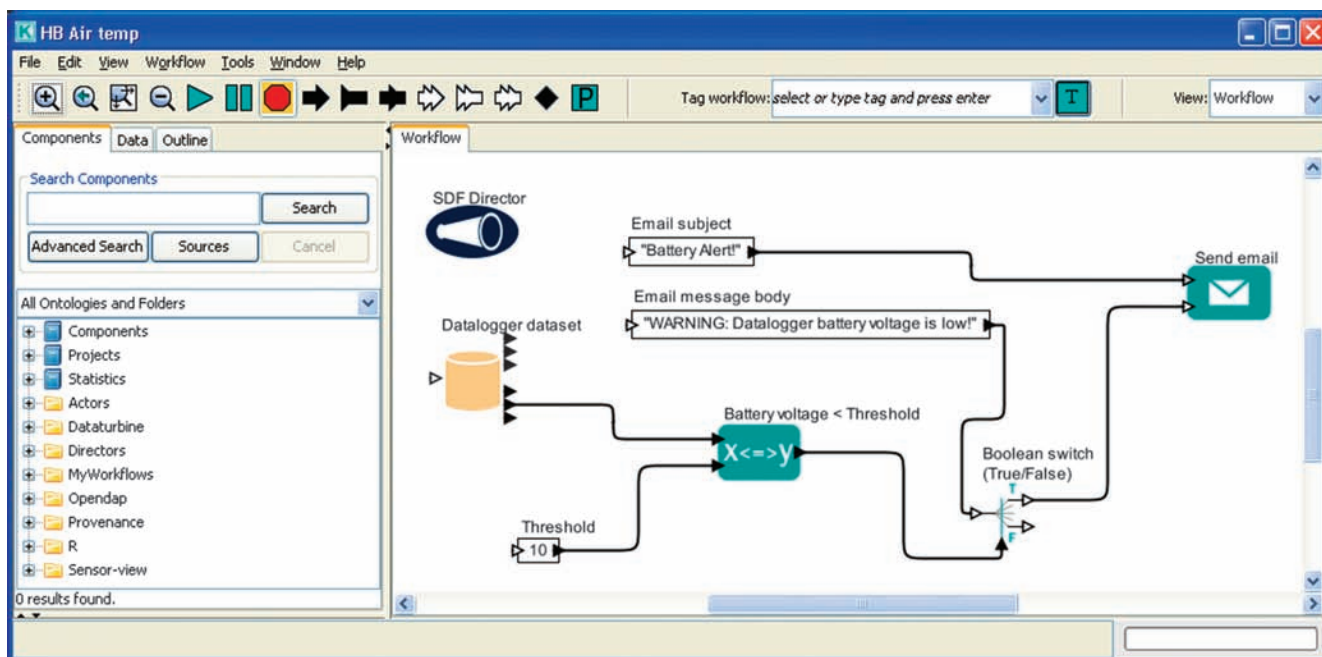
HB Air temp

File Edit View Workflow Tools Window Help

Tag workflow: select or type tag and press enter

T

View: Workflow

Components Data Outline

Search Components

Search

Advanced Search Sources Cancel

All Ontologies and Folders

Components
Projects
Statistics
Actors
Dataturbine
Directors
MyWorkflows
Opendap
Provenance
R
Sensor-view

0 results found.

Workflow

SDF Director

Email subject

"Battery Alert!"

Send email

Email message body

"WARNING: Datalogger battery voltage is low!"

Datalogger dataset

Battery voltage < Threshold

X<=>Y

Boolean switch (True/False)

T

F

Threshold

10